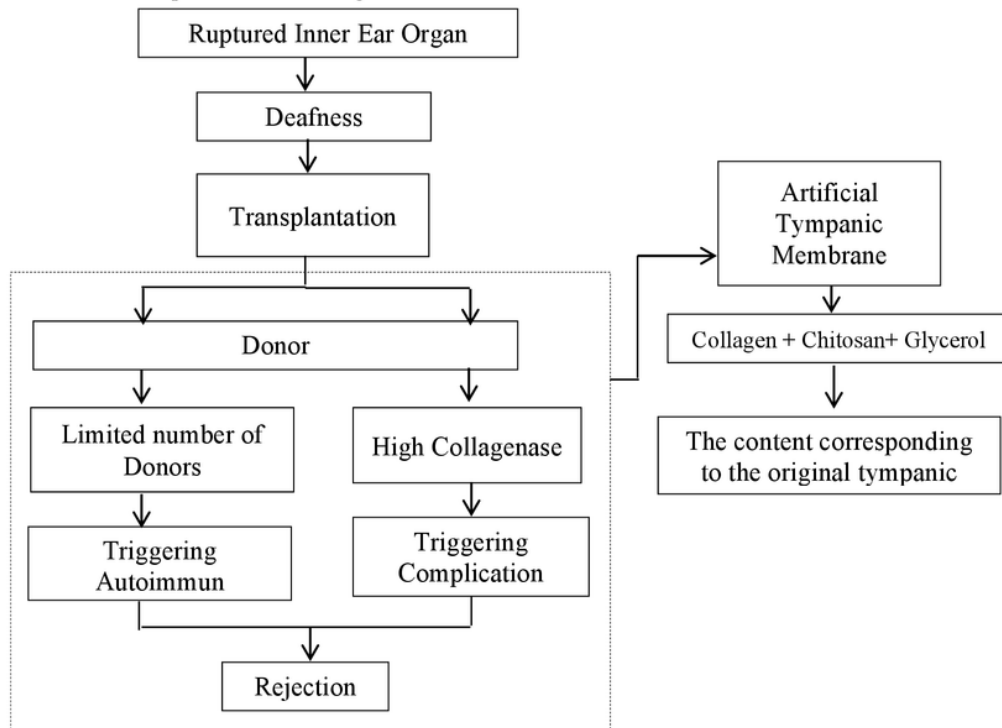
Ruptured Inner Ear Organ

Deafness

Transplantation

Donor

Limited number of Donors

High Collagenase

Triggering Autoimmun

Triggering Complication

Rejection

Artificial Tympanic Membrane

Collagen + Chitosan+ Glycerol

The content corresponding to the original tympanic